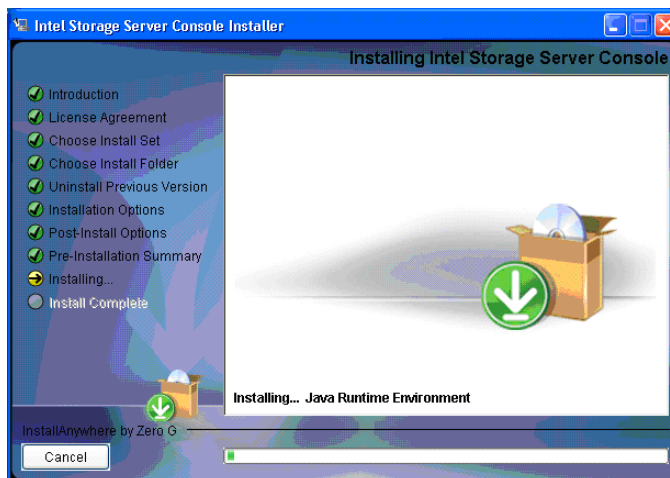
Intel Storage Server Console Installer

Installing Intel Storage Server Console

Introduction
License Agreement
Choose Install Set
Choose Install Folder
Uninstall Previous Version
Installation Options
Post-Install Options
Pre-Installation Summary
Installing...
Install Complete

Installing... Java Runtime Environment

InstallAnywhere by Zero G

Cancel